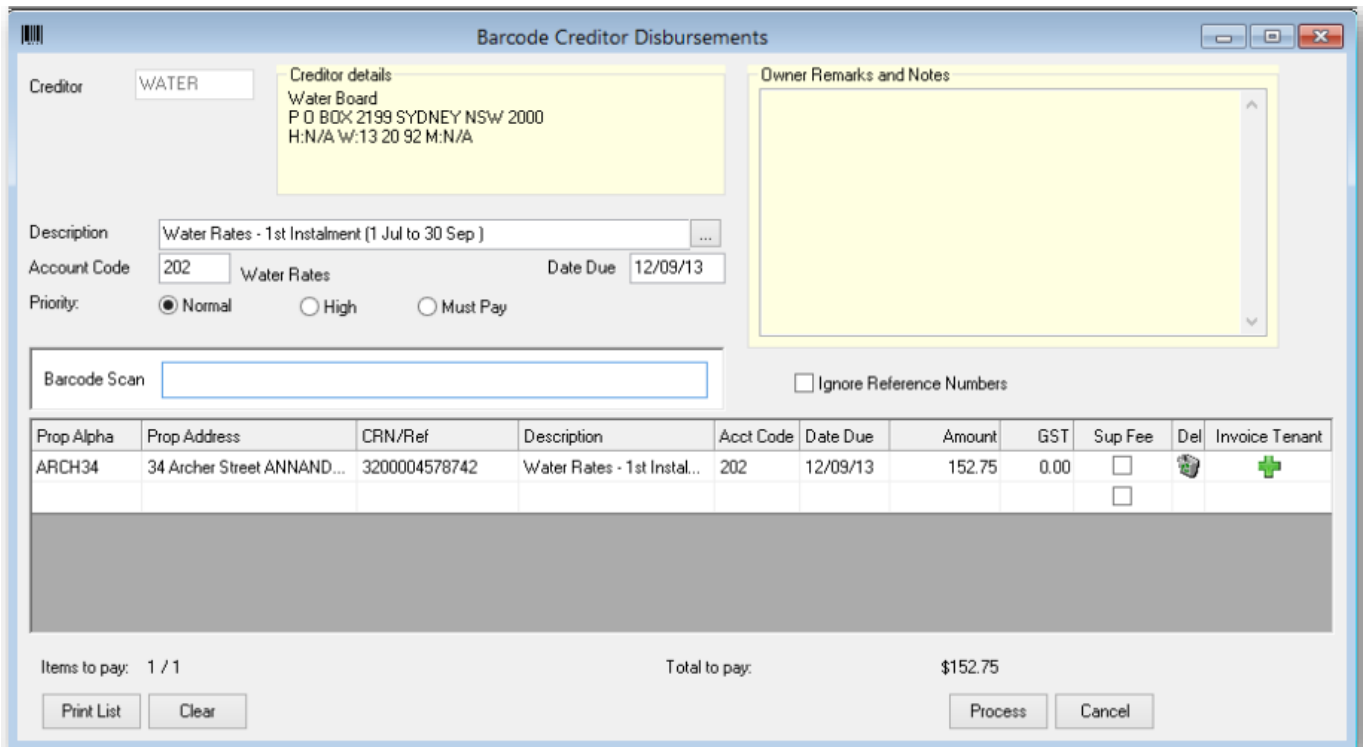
Barcode Creditor Disbursements

Creditor WATER

Creditor details
Water Board
P O BOX 2199 SYDNEY NSW 2000
H:N/A W:13 20 92 M:N/A

Owner Remarks and Notes

Description Water Rates - 1st Instalment (1 Jul to 30 Sep ) ...
Account Code 202 Water Rates Date Due 12/09/13
Priority: Normal High Must Pay

Barcode Scan

Ignore Reference Numbers

| Prop Alpha | Prop Address | CRN/Ref | Description | Acct Code | Date Due | Amount | GST | Sup Fee | Del | Invoice Tenant |
|---|---|---|---|---|---|---|---|---|---|---|
| ARCH34 | 34 Archer Street ANNAND... | 3200004578742 | Water Rates - 1st Instal... | 202 | 12/09/13 | 152.75 | 0.00 | | | |
| | | | | | | | | | | |

Items to pay: 1 / 1 Total to pay: $152.75

Print List Clear Process Cancel